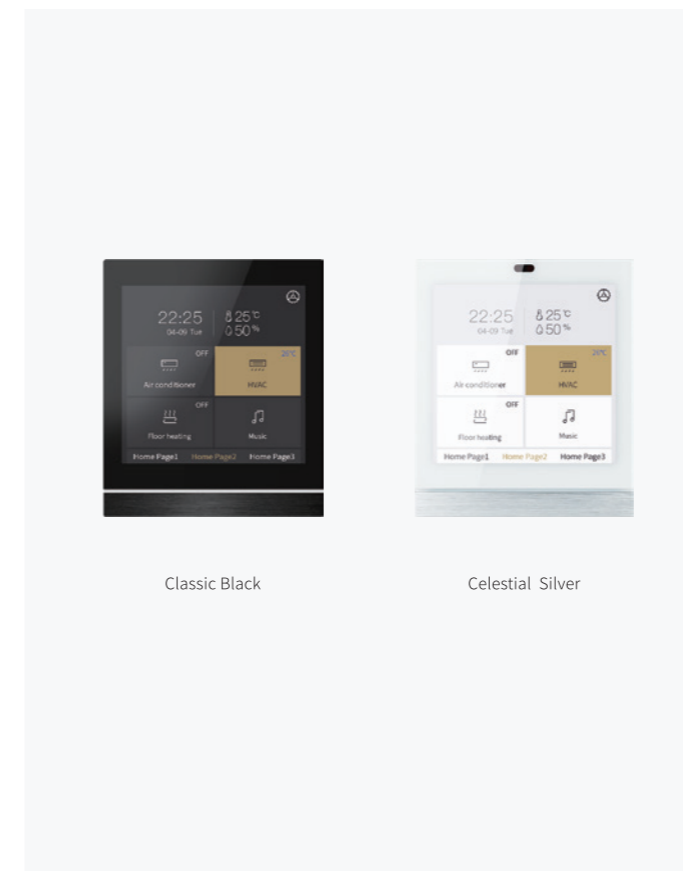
22:25
04-09 Tue
25 ℃
50 %
OFF
Air conditioner
26℃
HVAC
OFF
Floor heating
Music
Home Page1
Home Page2
Home Page3

22:25
04-09 Tue
25 ℃
50 %
OFF
Air conditioner
26℃
HVAC
OFF
Floor heating
Music
Home Page1
Home Page2
Home Page3

Classic Black

Celestial Silver